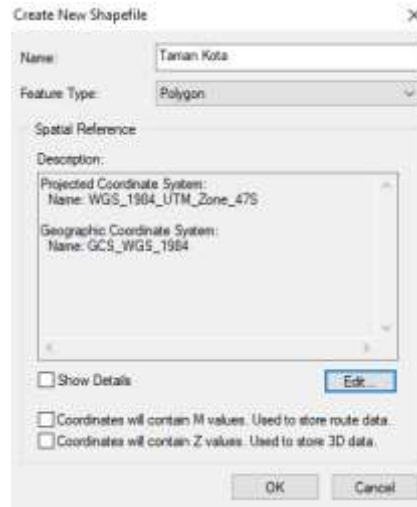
Create New Shapefile

Name: Taman Kota

Feature Type: Polygon

Spatial Reference

Description:

Projected Coordinate System:
Name: WGS_1984_UTM_Zone_47S

Geographic Coordinate System:
Name: GCS_WGS_1984

Show Details

Edit...

Coordinates will contain M values. Used to store route data.

Coordinates will contain Z values. Used to store 3D data.

OK

Cancel